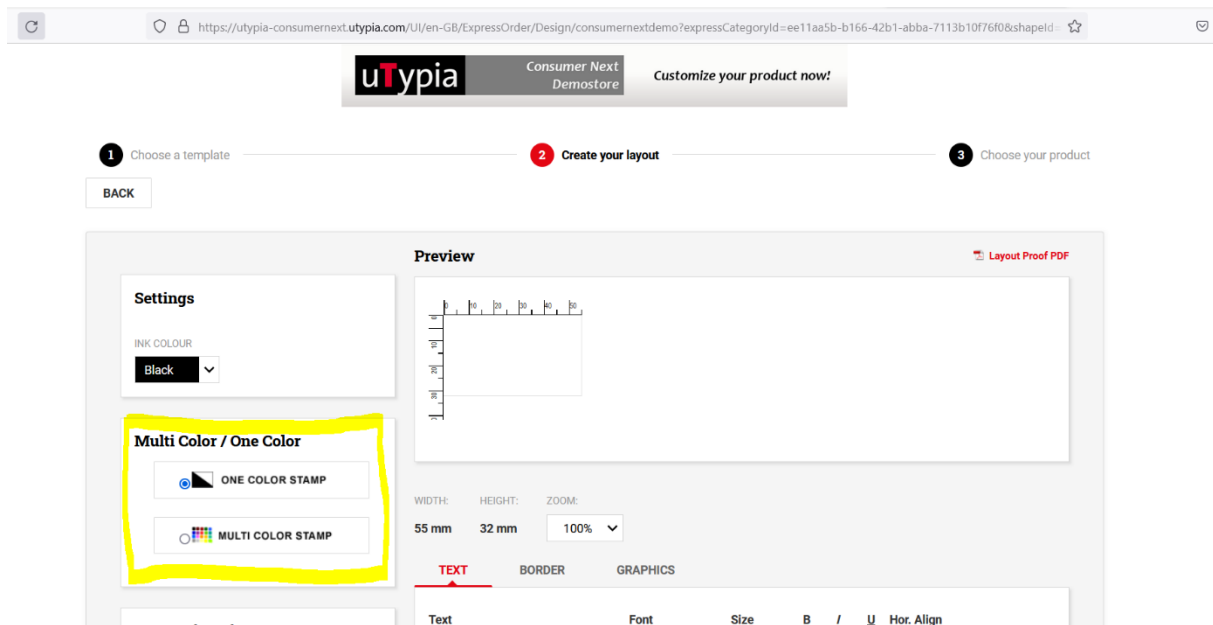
https://utypia-consumernext.utypia.com/UI/en-GB/ExpressOrder/Design/consumernextdemo?expressCategoryId=ee11aa5b-b166-42b1-abba-7113b10f76f0&shapeId=

uTypia Consumer Next Demostore Customize your product now!

1 Choose a template
2 Create your layout
3 Choose your product

BACK

Preview

Layout Proof PDF

Settings

INK COLOUR
Black

0 10 20 30 40 50
0 10 20 30

Multi Color / One Color

ONE COLOR STAMP

MULTI COLOR STAMP

WIDTH: HEIGHT: ZOOM:
55 mm 32 mm 100%

TEXT BORDER GRAPHICS

Text Font Size B I U Hor. Align